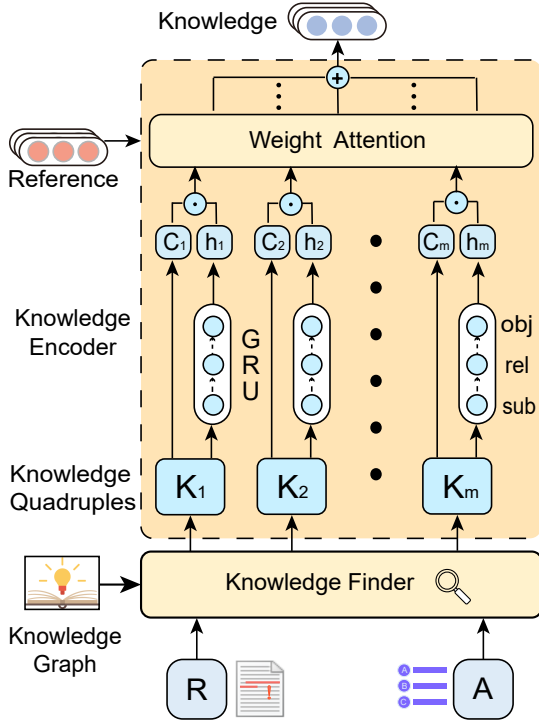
Knowledge

Weight Attention

Reference

$C_1$ $h_1$ $C_2$ $h_2$ $C_m$ $h_m$

Knowledge Encoder

GRU

obj
rel
sub

Knowledge Quadruples

$K_1$ $K_2$ $K_m$

Knowledge Finder

Knowledge Graph

R

A

A
B
C